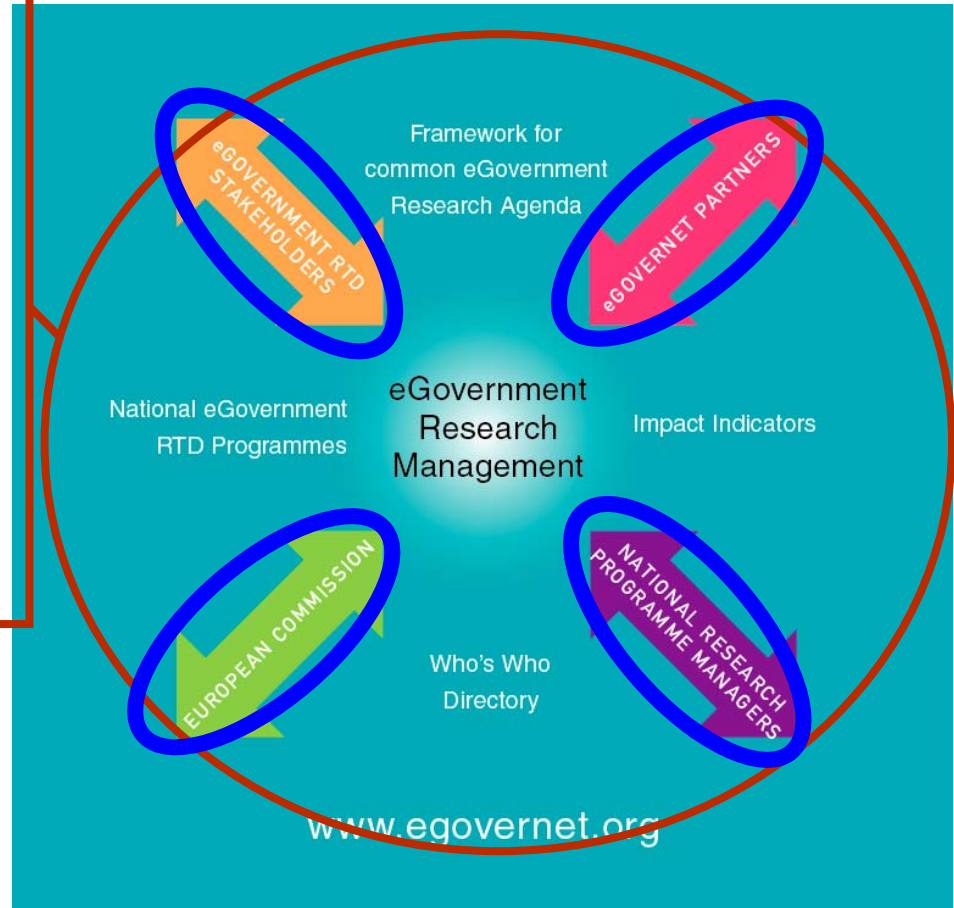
eGOVERNMENT RTD STAKEHOLDERS

Framework for common eGovernment Research Agenda

eGOVERNET PARTNERS

National eGovernment RTD Programmes

eGovernment Research Management

Impact Indicators

EUROPEAN COMMISSION

Who's Who Directory

NATIONAL RESEARCH PROGRAMME MANAGERS

www.egovernet.org